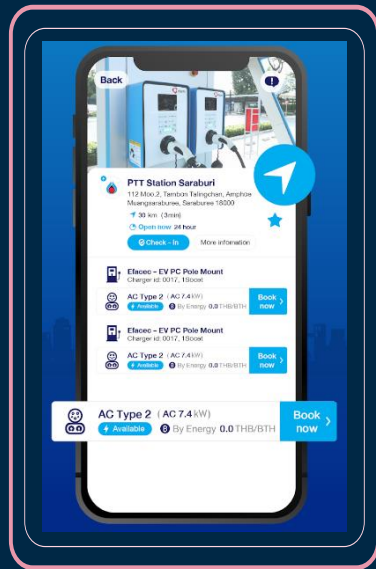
Back

PTT Station Saraburi
112 Moo 2, Tambon Talingchan, Amphoe Muangsaraburee, Saraburee 18000
30 km (3min)
Open now 24 hour
Check - In
More infomation

Efacec - EV PC Pole Mount
Charger id: 0017, 1Socet
AC Type 2 (AC 7.4 kW)
Available
By Energy 0.0 THB/BTH
Book now

Efacec - EV PC Pole Mount
Charger id: 0017, 1Socet
AC Type 2 (AC 7.4 kW)
Available
By Energy 0.0 THB/BTH
Book now

AC Type 2 (AC 7.4 kW)
Available
By Energy 0.0 THB/BTH
Book now